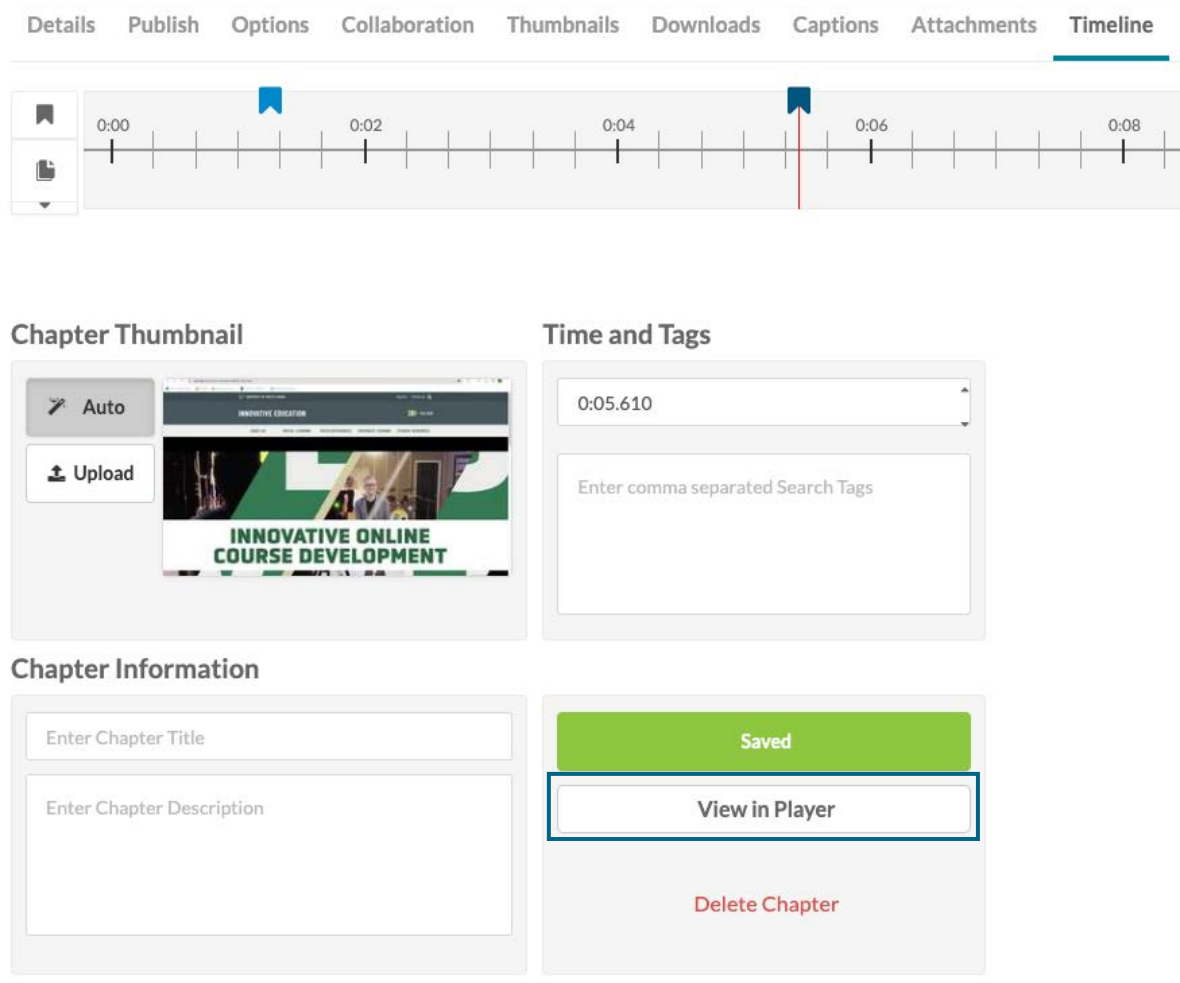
Details Publish Options Collaboration Thumbnails Downloads Captions Attachments Timeline

0:00 0:02 0:04 0:06 0:08

Chapter Thumbnail

Auto

Upload

INNOVATIVE EDUCATION

INNOVATIVE ONLINE COURSE DEVELOPMENT

Time and Tags

0:05.610

Enter comma separated Search Tags

Chapter Information

Enter Chapter Title

Enter Chapter Description

Saved

View in Player

Delete Chapter